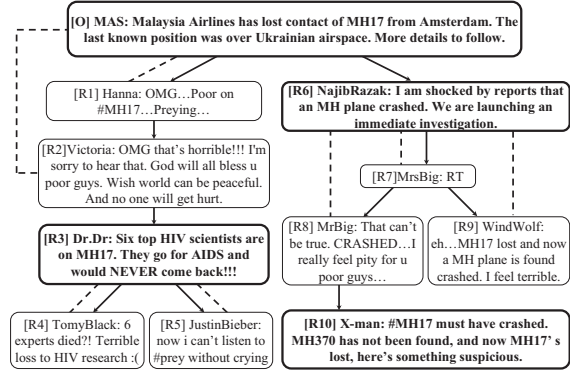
[O] MAS: Malaysia Airlines has lost contact of MH17 from Amsterdam. The last known position was over Ukrainian airspace. More details to follow.

[R1] Hanna: OMG…Poor on #MH17…Preying…

[R2]Victoria: OMG that's horrible!!! I'm sorry to hear that. God will all bless u poor guys. Wish world can be peaceful. And no one will get hurt.

[R3] Dr.Dr: Six top HIV scientists are on MH17. They go for AIDS and would NEVER come back!!!

[R4] TomyBlack: 6 experts died?! Terrible loss to HIV research :(

[R5] JustinBieber: now i can't listen to #prey without crying

[R6] NajibRazak: I am shocked by reports that an MH plane crashed. We are launching an immediate investigation.

[R7]MrsBig: RT

[R8] MrBig: That can't be true. CRASHED…I really feel pity for u poor guys…

[R9] WindWolf: eh…MH17 lost and now a MH plane is found crashed. I feel terrible.

[R10] X-man: #MH17 must have crashed. MH370 has not been found, and now MH17' s lost, here's something suspicious.